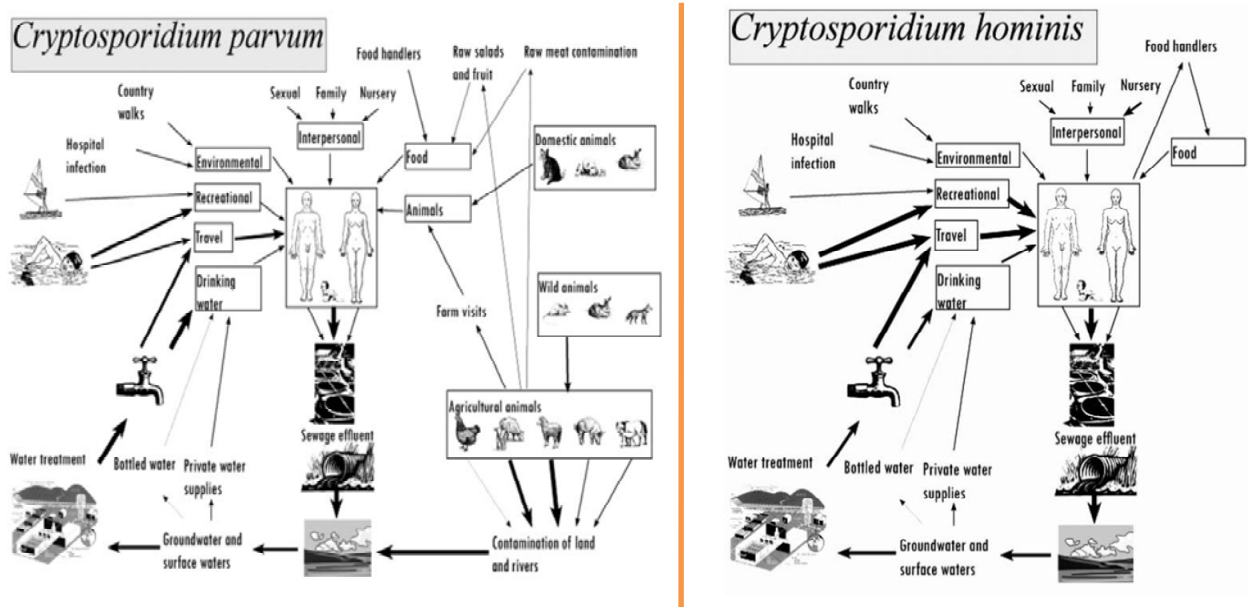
Cryptosporidium parvum

Food handlers
Raw salads and fruit
Raw meat contamination
Country walks
Sexual
Family
Nursery
Interpersonal
Hospital infection
Environmental
Food
Domestic animals
Recreational
Animals
Travel
Drinking water
Wild animals
Farm visits
Agricultural animals
Sewage effluent
Water treatment
Bottled water
Private water supplies
Groundwater and surface waters
Contamination of land and rivers

Cryptosporidium hominis

Food handlers
Country walks
Sexual
Family
Nursery
Interpersonal
Hospital infection
Environmental
Food
Recreational
Travel
Drinking water
Sewage effluent
Water treatment
Bottled water
Private water supplies
Groundwater and surface waters